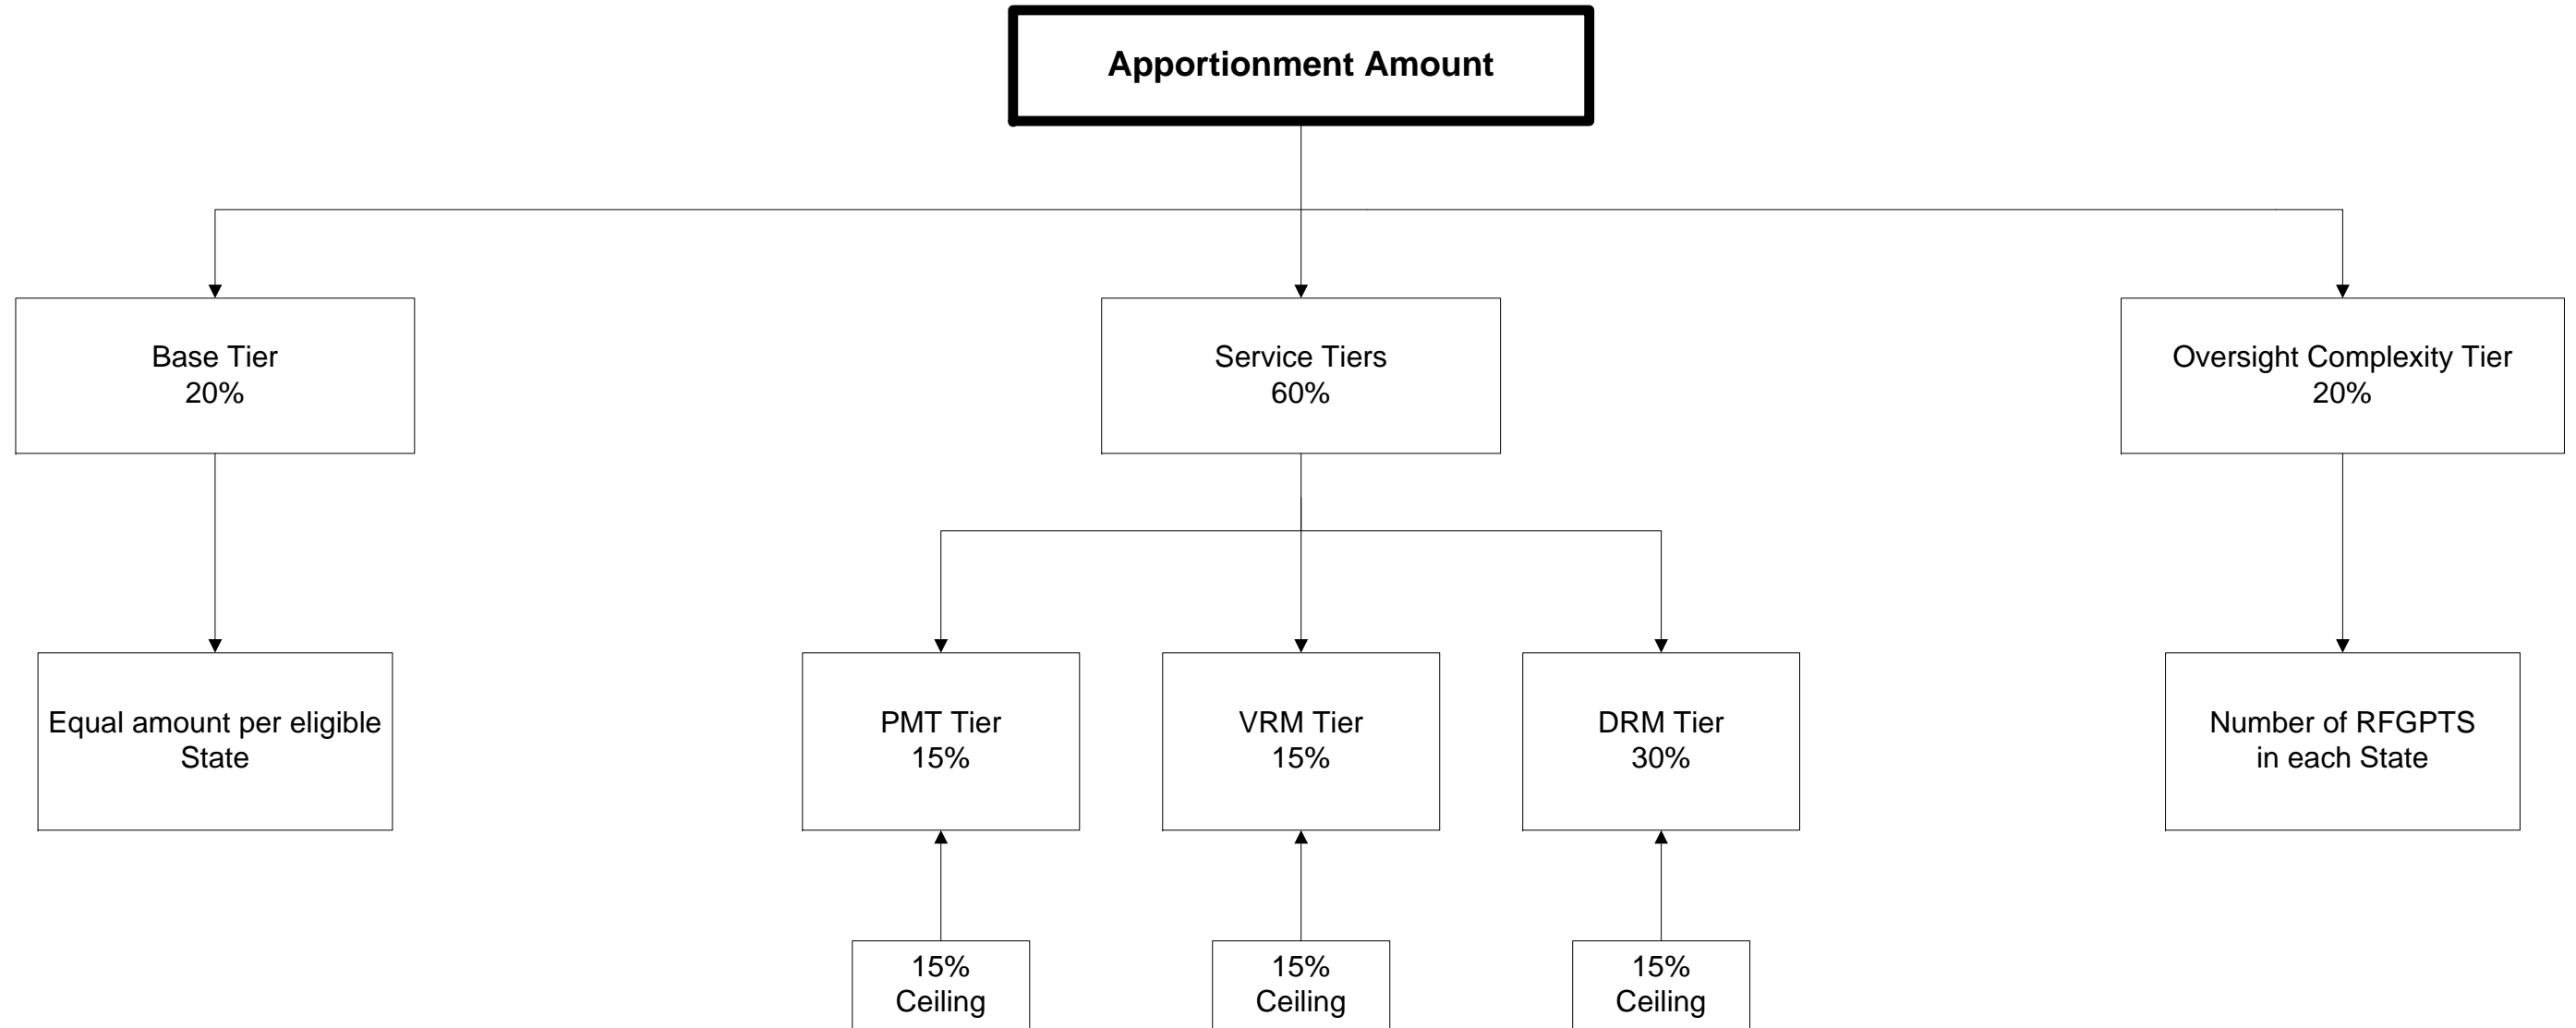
Apportionment Amount

Base Tier
20%

Service Tiers
60%

Oversight Complexity Tier
20%

Equal amount per eligible State

PMT Tier
15%

VRM Tier
15%

DRM Tier
30%

Number of RFGPTS in each State

15%
Ceiling

15%
Ceiling

15%
Ceiling